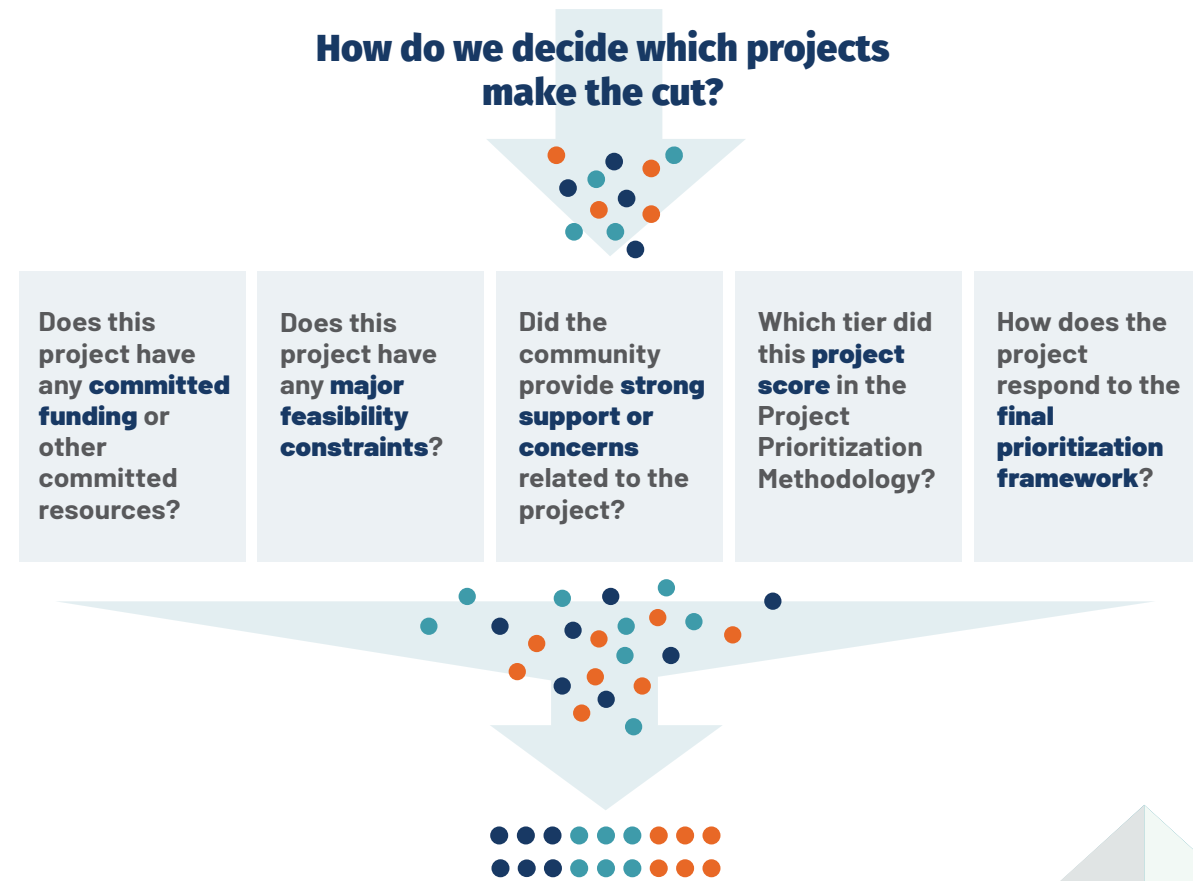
How do we decide which projects make the cut?

Does this project have any committed funding or other committed resources?

Does this project have any major feasibility constraints?

Did the community provide strong support or concerns related to the project?

Which tier did this project score in the Project Prioritization Methodology?

How does the project respond to the final prioritization framework?